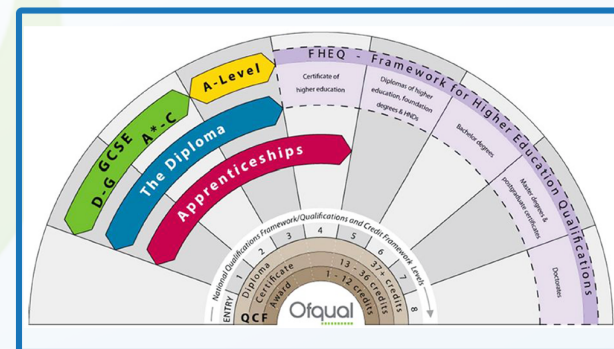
FHEQ - Framework for Higher Education Qualifications

Certificate of higher education

Diplomas of higher education, foundation degrees & HNDs

Bachelor degrees

Master degrees & postgraduate certificates

Doctorates

A-Level

GCSE A*-C

D-G

The Diploma

Apprenticeships

National Qualifications Framework/Qualifications and Credit Framework Levels

ENTRY 1 2 3 4 5 6 7 8

QCF

Diploma

Certificate

Award

37+ credits

13 - 36 credits

1 - 12 credits

Ofqual